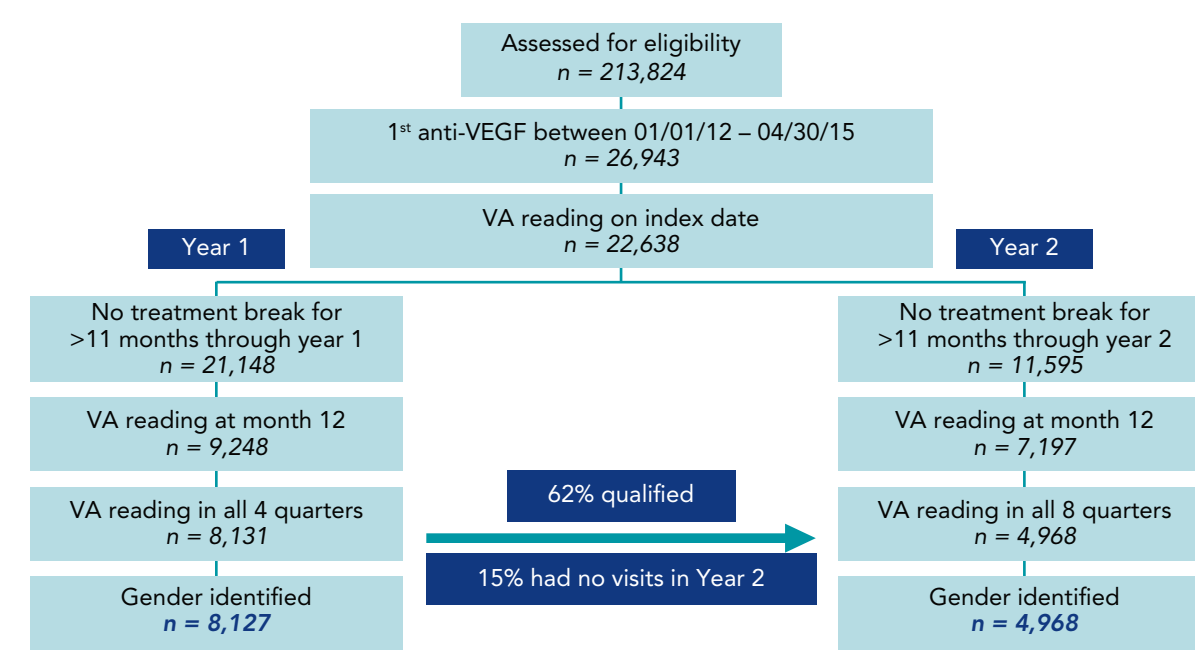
Assessed for eligibility
$n = 213{,}824$

1$^{st}$ anti-VEGF between 01/01/12 – 04/30/15
$n = 26{,}943$

VA reading on index date
$n = 22{,}638$

Year 1

No treatment break for >11 months through year 1
$n = 21{,}148$

VA reading at month 12
$n = 9{,}248$

VA reading in all 4 quarters
$n = 8{,}131$

Gender identified
$n = 8{,}127$

62% qualified

15% had no visits in Year 2

Year 2

No treatment break for >11 months through year 2
$n = 11{,}595$

VA reading at month 12
$n = 7{,}197$

VA reading in all 8 quarters
$n = 4{,}968$

Gender identified
$n = 4{,}968$